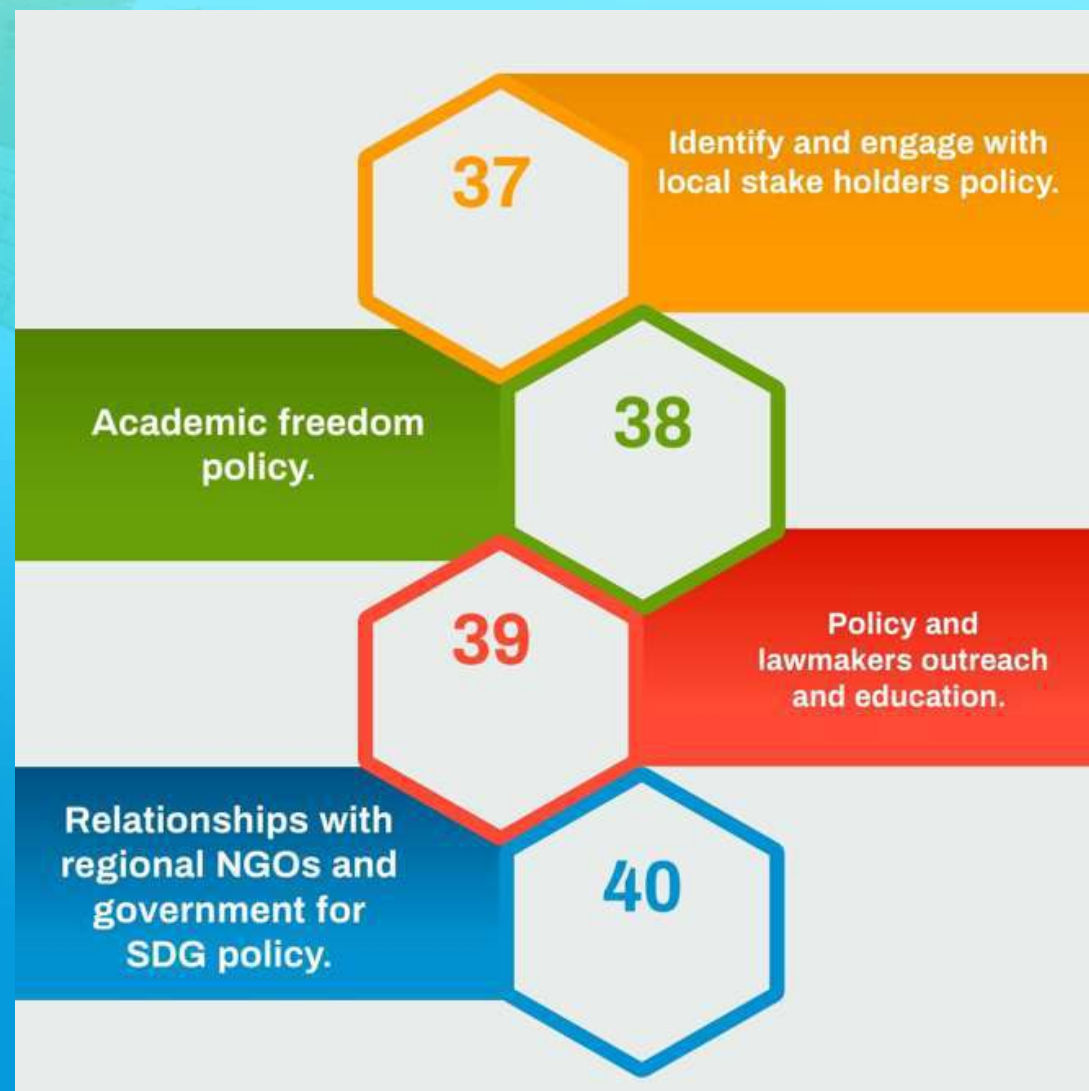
37

Identify and engage with local stake holders policy.

Academic freedom policy.

38

39

Policy and lawmakers outreach and education.

Relationships with regional NGOs and government for SDG policy.

40